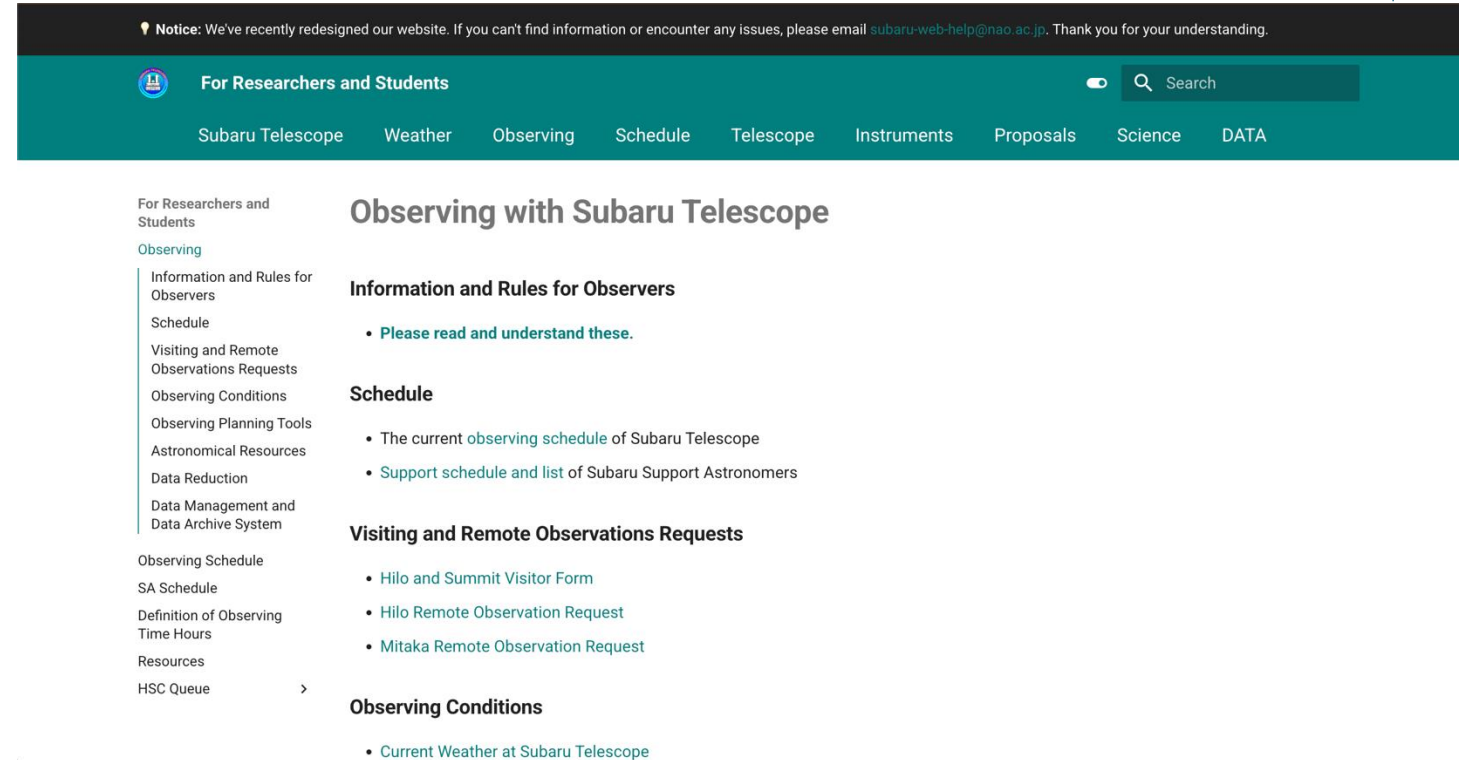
Notice: We've recently redesigned our website. If you can't find information or encounter any issues, please email subaru-web-help@nao.ac.jp. Thank you for your understanding.

For Researchers and Students

Search

Subaru Telescope Weather Observing Schedule Telescope Instruments Proposals Science DATA

For Researchers and Students
Observing
Information and Rules for Observers
Schedule
Visiting and Remote Observations Requests
Observing Conditions
Observing Planning Tools
Astronomical Resources
Data Reduction
Data Management and Data Archive System
Observing Schedule
SA Schedule
Definition of Observing Time Hours
Resources
HSC Queue >

Observing with Subaru Telescope

Information and Rules for Observers

• Please read and understand these.

Schedule

• The current observing schedule of Subaru Telescope
• Support schedule and list of Subaru Support Astronomers

Visiting and Remote Observations Requests

• Hilo and Summit Visitor Form
• Hilo Remote Observation Request
• Mitaka Remote Observation Request

Observing Conditions

• Current Weather at Subaru Telescope